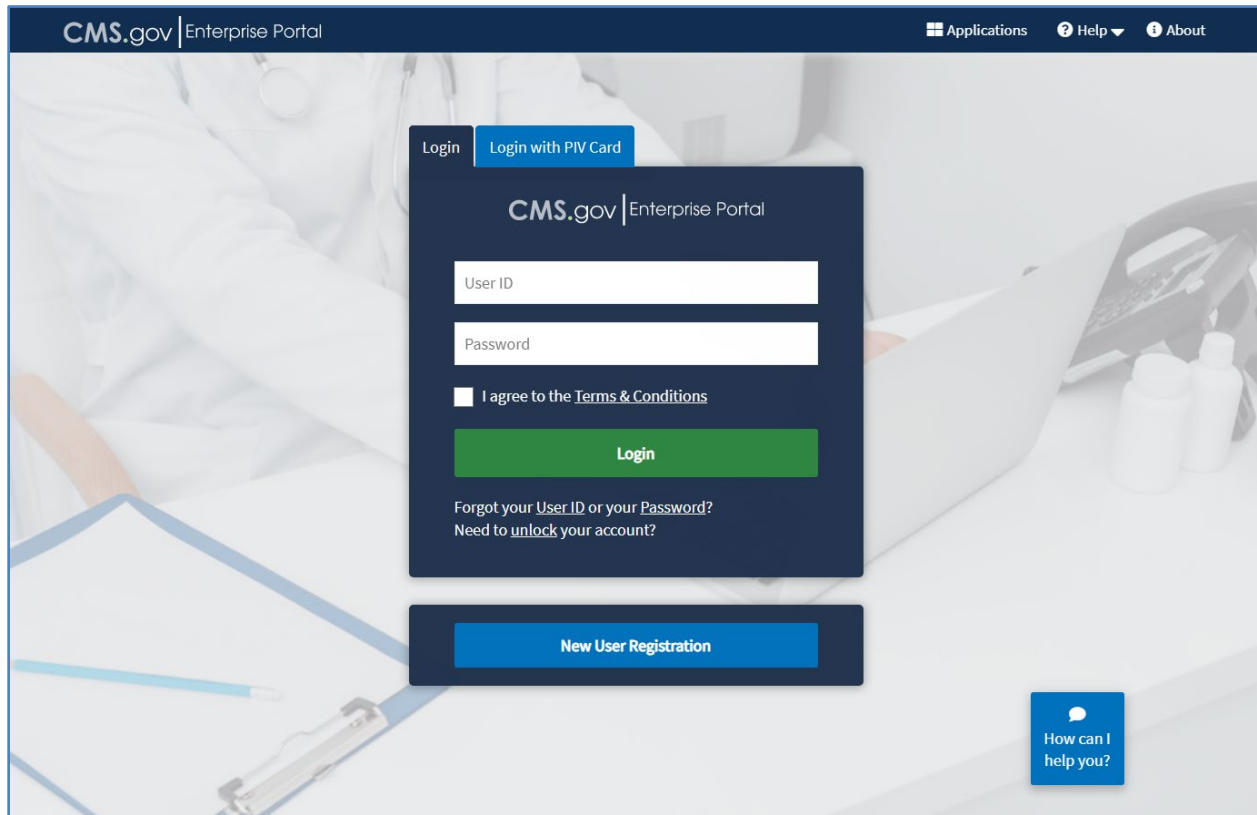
CMS.gov | Enterprise Portal

Applications Help About

Login | Login with PIV Card

CMS.gov | Enterprise Portal

User ID

Password

I agree to the Terms & Conditions

Login

Forgot your User ID or your Password?
Need to unlock your account?

New User Registration

How can I help you?